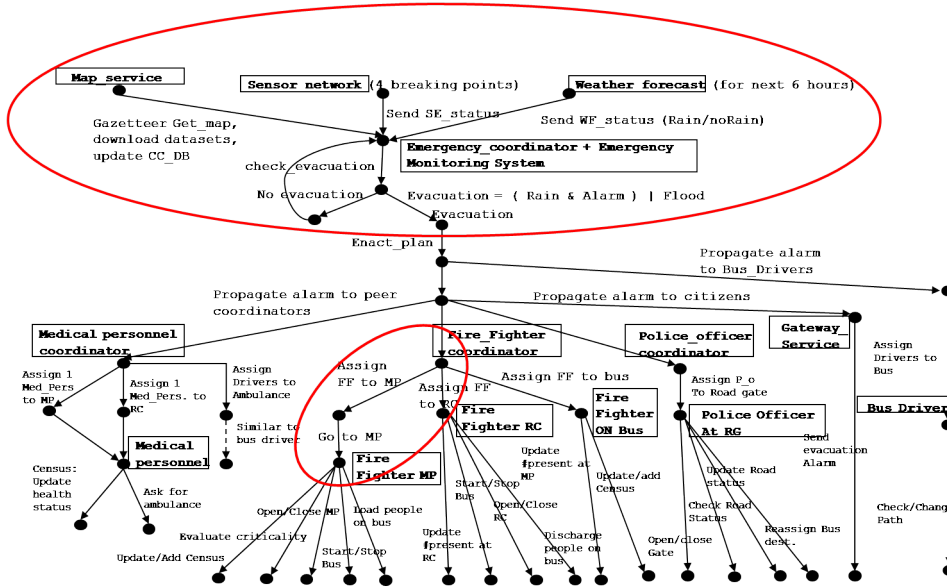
Map service

Sensor network (4 breaking points)

Weather forecast (for next 6 hours)

Gazetteer Get_map, download datasets, update CC_DB

Send SE_status

Send WF_status (Rain/noRain)

Emergency_coordinator + Emergency Monitoring System

check_evacuation

No evacuation

Evacuation = ( Rain & Alarm ) | Flood

Evacuation

Enact_plan

Propagate alarm to Bus_Drivers

Propagate alarm to peer coordinators

Propagate alarm to citizens

Medical personnel coordinator

Fire_Fighter coordinator

Police_officer coordinator

Gateway_ Service

Assign Drivers to Bus

Bus Driver

Assign 1 Med_Pers to MP

Assign 1 Med_Pers. to RC

Assign Drivers to Ambulance

Assign FF to MP

Assign FF to RC

Assign FF to bus

Assign P_o To Road gate

Similar to bus driver

Medical personnel

Go to MP

Fire Fighter RC

Fire Fighter ON Bus

Police Officer At RG

Send evacuation Alarm

Census: Update health status

Ask for ambulance

Fire Fighter MP

Update #present at MP

Update/add Census

Update Road status

Start/Stop Bus

Open/Close RC

Check Road Status

Check/Change Path

Open/Close MP

Load people on bus

Reassign Bus dest.

Evaluate criticality

Open/close Gate

Update #present at RC

Discharge people on bus

Start/Stop Bus

Update/Add Census